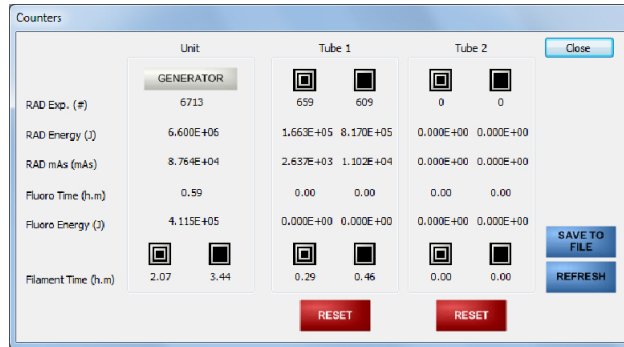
Counters

Close

| | Unit | Tube 1 | | Tube 2 | |
|---|---|---|---|---|---|
| | GENERATOR | | | | |
| RAD Exp. (#) | 6713 | 659 | 609 | 0 | 0 |
| RAD Energy (J) | 6.600E+06 | 1.663E+05 | 8.170E+05 | 0.000E+00 | 0.000E+00 |
| RAD mAs (mAs) | 8.764E+04 | 2.637E+03 | 1.102E+04 | 0.000E+00 | 0.000E+00 |
| Fluoro Time (h.m) | 0.59 | 0.00 | 0.00 | 0.00 | 0.00 |
| Fluoro Energy (J) | 4.115E+05 | 0.000E+00 | 0.000E+00 | 0.000E+00 | 0.000E+00 |
| Filament Time (h.m) | 2.07 3.44 | 0.29 | 0.46 | 0.00 | 0.00 |

SAVE TO FILE

REFRESH

RESET

RESET